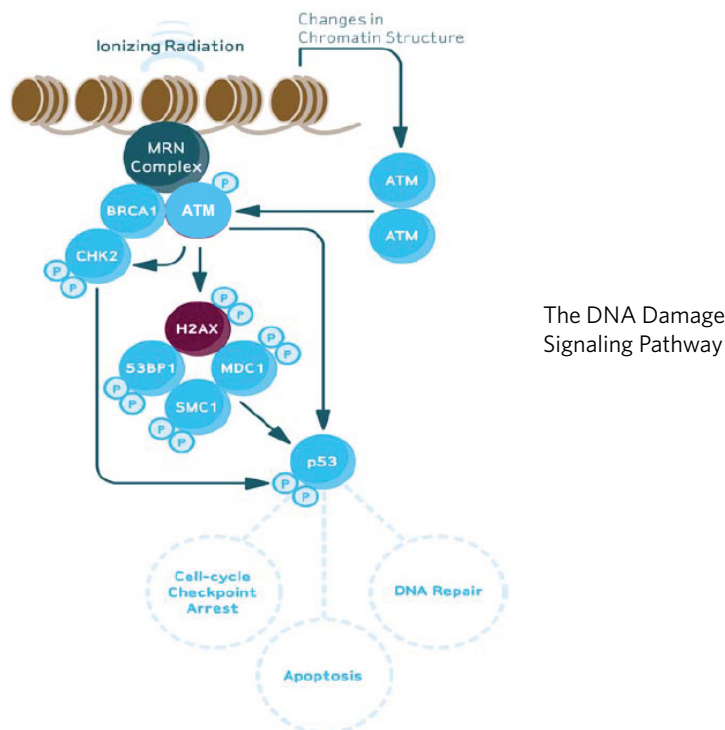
Ionizing Radiation

Changes in Chromatin Structure

MRN Complex

P

BRCA1

ATM

ATM

ATM

CHK2

P

P

P

P

H2AX

P

P

53BP1

MDC1

P

P

P

P

SMC1

P

P

p53

P

P

P

Cell-cycle Checkpoint Arrest

DNA Repair

Apoptosis

The DNA Damage Signaling Pathway